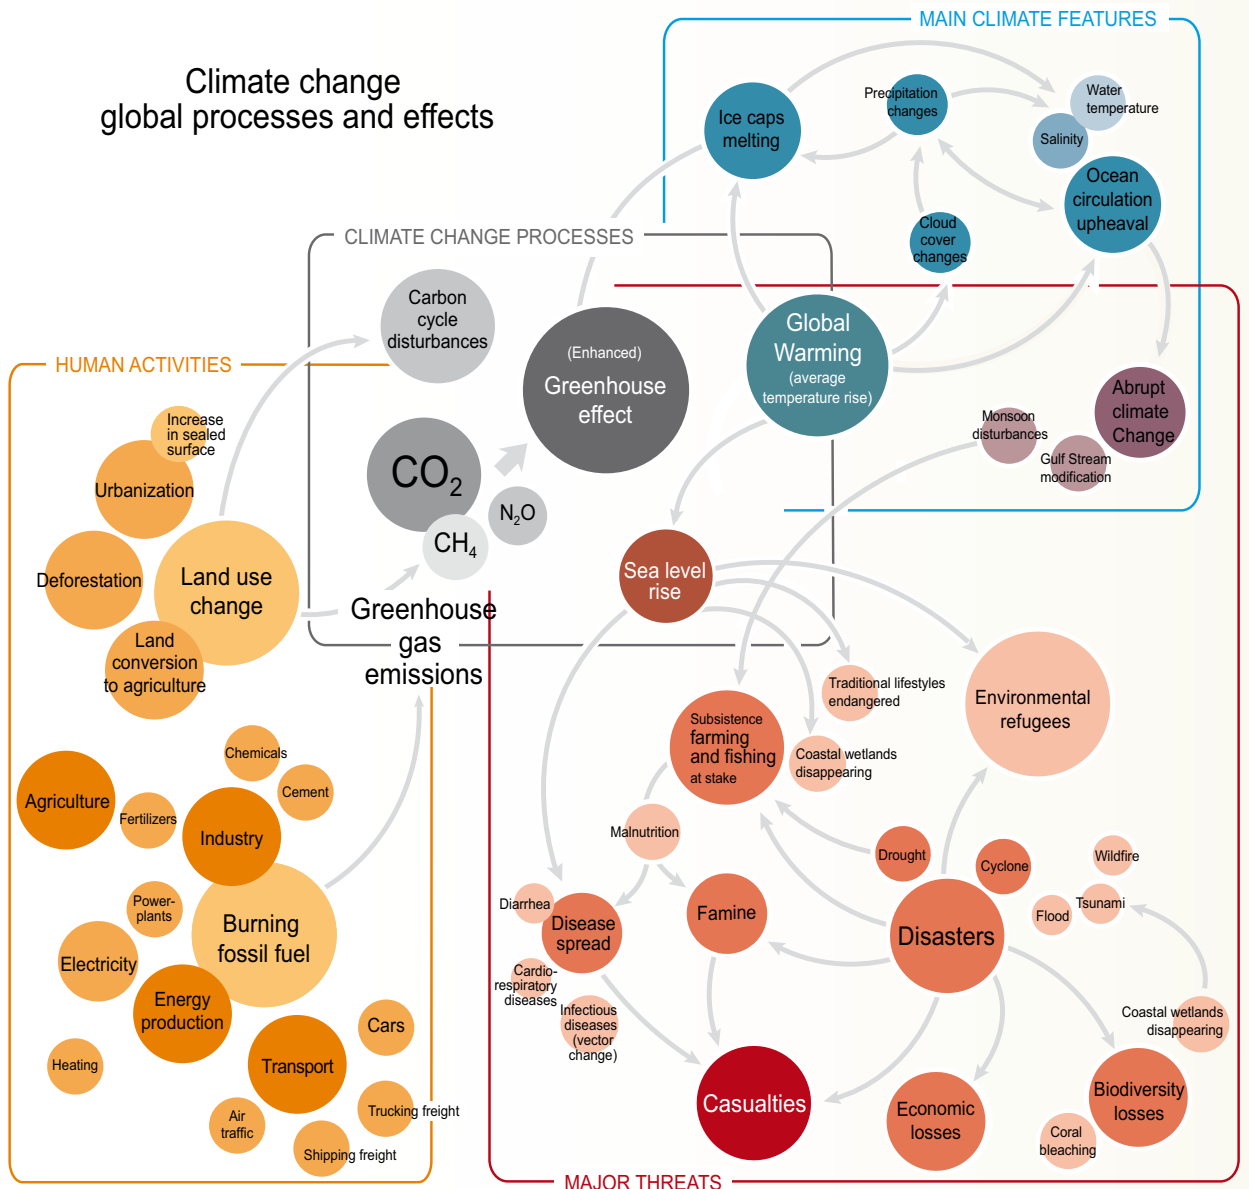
Climate change
global processes and effects

MAIN CLIMATE FEATURES

Ice caps melting

Precipitation changes

Water temperature

Salinity

Ocean circulation upheaval

Cloud cover changes

CLIMATE CHANGE PROCESSES

Carbon cycle disturbances

(Enhanced) Greenhouse effect

Global Warming (average temperature rise)

Abrupt climate Change

Monsoon disturbances

Gulf Stream modification

$CO_2$

$N_2O$

$CH_4$

Greenhouse gas emissions

HUMAN ACTIVITIES

Increase in sealed surface

Urbanization

Deforestation

Land use change

Land conversion to agriculture

Sea level rise

Traditional lifestyles endangered

Environmental refugees

Subsistence farming and fishing at stake

Coastal wetlands disappearing

Malnutrition

Chemicals

Cement

Agriculture

Fertilizers

Industry

Power-plants

Burning fossil fuel

Electricity

Energy production

Heating

Transport

Cars

Air traffic

Trucking freight

Shipping freight

Drought

Cyclone

Wildfire

Flood

Tsunami

Diarrhea

Disease spread

Famine

Disasters

Cardio-respiratory diseases

Infectious diseases (vector change)

Coastal wetlands disappearing

Casualties

Economic losses

Biodiversity losses

Coral bleaching

MAJOR THREATS